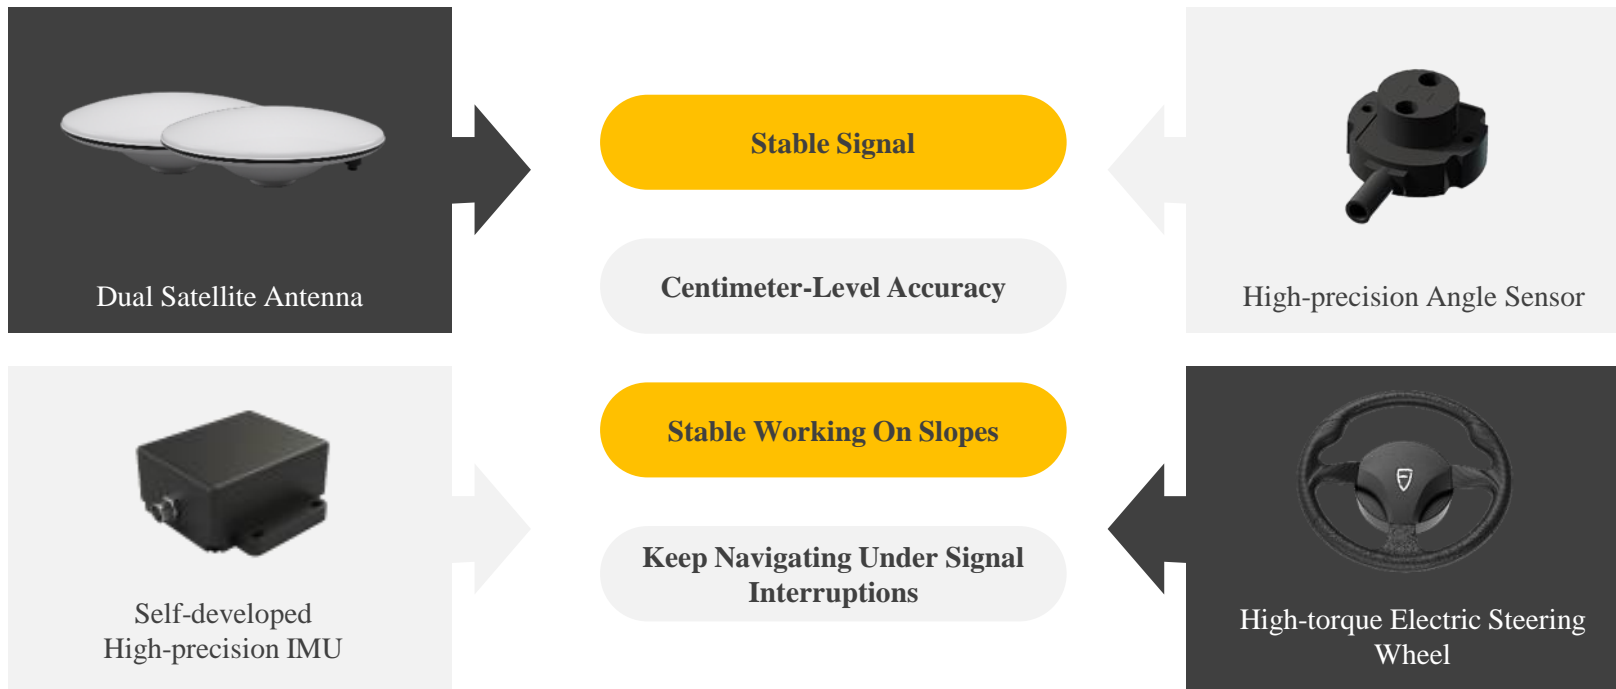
Dual Satellite Antenna

Stable Signal

Centimeter-Level Accuracy

High-precision Angle Sensor

Self-developed High-precision IMU

Stable Working On Slopes

Keep Navigating Under Signal Interruptions

High-torque Electric Steering Wheel